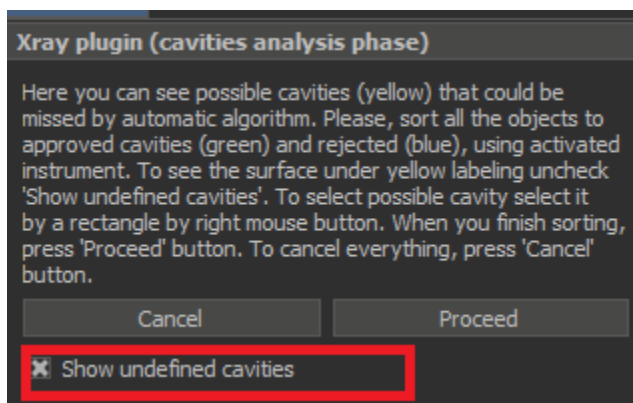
Xray plugin (cavities analysis phase)

Here you can see possible cavities (yellow) that could be missed by automatic algorithm. Please, sort all the objects to approved cavities (green) and rejected (blue), using activated instrument. To see the surface under yellow labeling uncheck 'Show undefined cavities'. To select possible cavity select it by a rectangle by right mouse button. When you finish sorting, press 'Proceed' button. To cancel everything, press 'Cancel' button.

Cancel

Proceed

Show undefined cavities